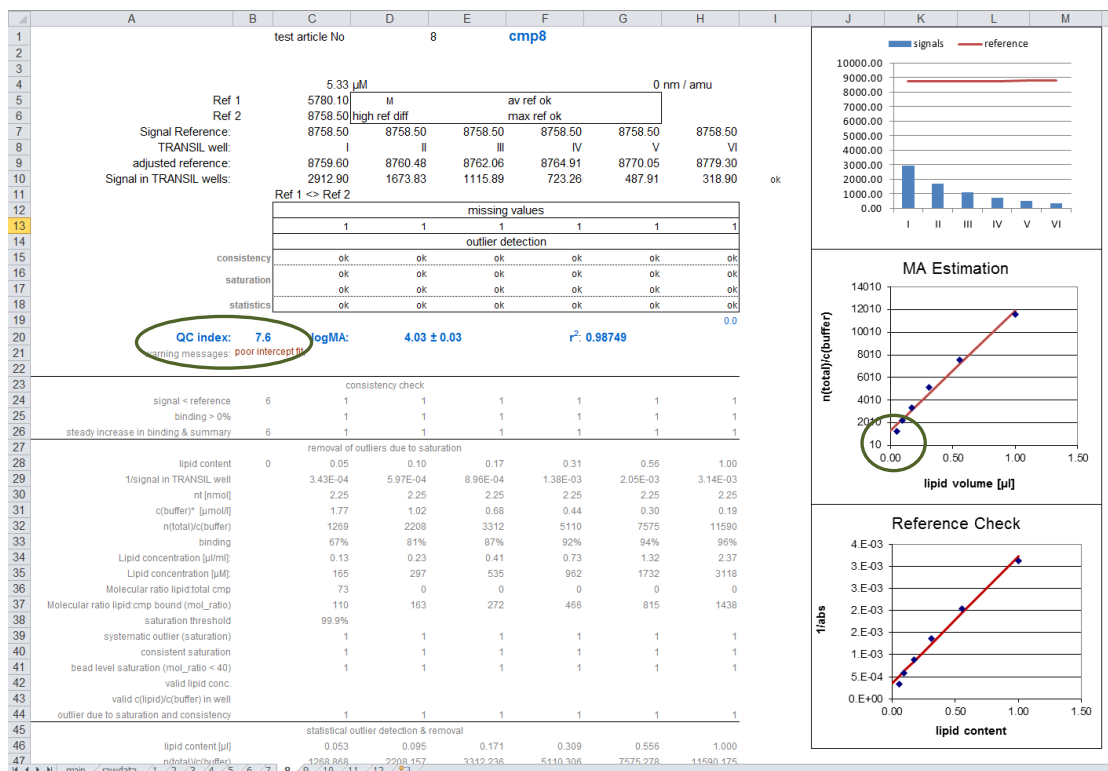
| | A | B | C | D | E | F | G | H | I |
|---|---|---|---|---|---|---|---|---|---|
| 1 | | | test article No | 8 | cmp8 | | | | |
| 2 | | | | | | | | | |
| 3 | | | | | | | | | |
| 4 | | | 5.33 µM | | | | 0 nm / amu | | |
| 5 | Ref 1 | | 5780.10 | M | | av ref ok | | | |
| 6 | Ref 2 | | 8758.50 | high ref diff | | max ref ok | | | |
| 7 | Signal Reference: | | 8758.50 | 8758.50 | 8758.50 | 8758.50 | 8758.50 | 8758.50 | |
| 8 | TRANSIL well: | | I | II | III | IV | V | VI | |
| 9 | adjusted reference: | | 8759.60 | 8760.48 | 8762.06 | 8764.91 | 8770.05 | 8779.30 | |
| 10 | Signal in TRANSIL wells: | | 2912.90 | 1673.83 | 1115.89 | 723.26 | 487.91 | 318.90 | ok |
| 11 | | | Ref 1 <> Ref 2 | | | | | | |
| 12 | | | missing values | | | | | | |
| 13 | | | 1 | 1 | 1 | 1 | 1 | 1 | |
| 14 | | | outlier detection | | | | | | |
| 15 | consistency | | ok | ok | ok | ok | ok | ok | |
| 16 | saturation | | ok | ok | ok | ok | ok | ok | |
| 17 | | | ok | ok | ok | ok | ok | ok | |
| 18 | statistics | | ok | ok | ok | ok | ok | ok | |
| 19 | | | | | | | | 0.0 | |
| 20 | QC index: 7.6 | | logMA: | | 4.03 ± 0.03 | | $r^2$: 0.98749 | | |
| 21 | warning messages: poor intercept fit | | | | | | | | |
| 22 | | | | | | | | | |
| 23 | | | | consistency check | | | | | |
| 24 | signal < reference | 6 | 1 | 1 | 1 | 1 | 1 | 1 | |
| 25 | binding > 0% | | 1 | 1 | 1 | 1 | 1 | 1 | |
| 26 | steady increase in binding & summary | 6 | 1 | 1 | 1 | 1 | 1 | 1 | |
| 27 | | | | removal of outliers due to saturation | | | | | |
| 28 | lipid content | 0 | 0.05 | 0.10 | 0.17 | 0.31 | 0.56 | 1.00 | |
| 29 | 1/signal in TRANSIL well | | 3.43E-04 | 5.97E-04 | 8.96E-04 | 1.38E-03 | 2.05E-03 | 3.14E-03 | |
| 30 | nt [nmol] | | 2.25 | 2.25 | 2.25 | 2.25 | 2.25 | 2.25 | |
| 31 | c(buffer)* [µmol/l] | | 1.77 | 1.02 | 0.68 | 0.44 | 0.30 | 0.19 | |
| 32 | n(total)/c(buffer) | | 1269 | 2208 | 3312 | 5110 | 7575 | 11590 | |
| 33 | binding | | 67% | 81% | 87% | 92% | 94% | 96% | |
| 34 | Lipid concentration [µl/ml]: | | 0.13 | 0.23 | 0.41 | 0.73 | 1.32 | 2.37 | |
| 35 | Lipid concentration [µM]: | | 165 | 297 | 535 | 962 | 1732 | 3118 | |
| 36 | Molecular ratio lipid:total cmp | | 73 | 0 | 0 | 0 | 0 | 0 | |
| 37 | Molecular ratio lipid:cmp bound (mol_ratio) | | 110 | 163 | 272 | 466 | 815 | 1438 | |
| 38 | saturation threshold | | 99.9% | | | | | | |
| 39 | systematic outlier (saturation) | | 1 | 1 | 1 | 1 | 1 | 1 | |
| 40 | consistent saturation | | 1 | 1 | 1 | 1 | 1 | 1 | |
| 41 | bead level saturation (mol_ratio < 40) | | 1 | 1 | 1 | 1 | 1 | 1 | |
| 42 | valid lipid conc. | | | | | | | | |
| 43 | valid c(lipid)/c(buffer) in well | | | | | | | | |
| 44 | outlier due to saturation and consistency | | 1 | 1 | 1 | 1 | 1 | 1 | |
| 45 | | | | statistical outlier detection & removal | | | | | |
| 46 | lipid content [µl] | | 0.053 | 0.095 | 0.171 | 0.309 | 0.556 | 1.000 | |
| 47 | n(total)/c(buffer) | | 1268.868 | 2208.157 | 3312.236 | 5110.306 | 7575.278 | 11590.175 | |

signals reference
10000.00 9000.00 8000.00 7000.00 6000.00 5000.00 4000.00 3000.00 2000.00 1000.00 0.00
I II III IV V VI

MA Estimation
n(total)/c(buffer)
14010 12010 10010 8010 6010 4010 2010 10
0.00 0.50 1.00 1.50
lipid volume [µl]

Reference Check
1/abs
4.E-03 3.E-03 3.E-03 2.E-03 2.E-03 1.E-03 1.E-03 5.E-04 0.E+00
0.00 0.50 1.00 1.50
lipid content

main rawdata 1 2 3 4 5 6 7 8 9 10 11 12